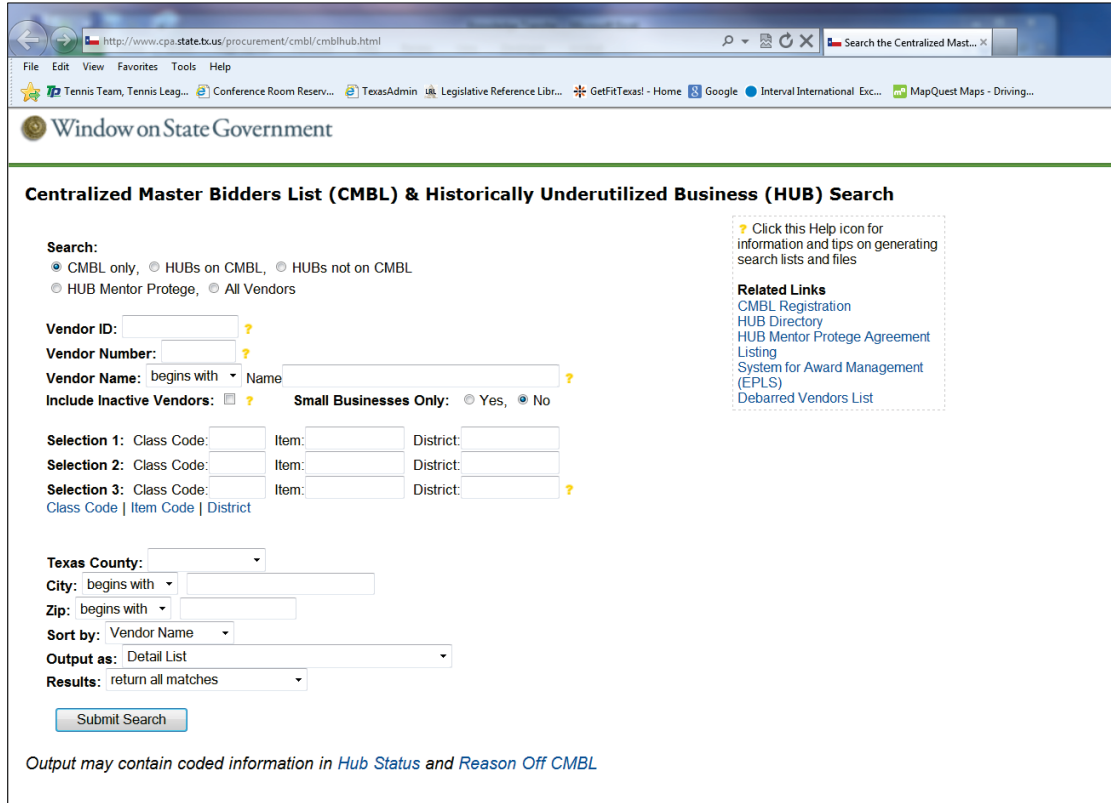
http://www.cpa.state.tx.us/procurement/cmbl/cmblhub.html

Search the Centralized Mast...

File Edit View Favorites Tools Help

Tennis Team, Tennis Leag... Conference Room Reserv... TexasAdmin Legislative Reference Libr... GetFitTexas! - Home Google Interval International Exc... MapQuest Maps - Driving...

Window on State Government

Centralized Master Bidders List (CMBL) & Historically Underutilized Business (HUB) Search

Search:
CMBL only, HUBs on CMBL, HUBs not on CMBL
HUB Mentor Protege, All Vendors

Vendor ID: ?
Vendor Number: ?
Vendor Name: begins with Name ?
Include Inactive Vendors: ? Small Businesses Only: Yes, No

Selection 1: Class Code: Item: District:
Selection 2: Class Code: Item: District:
Selection 3: Class Code: Item: District: ?
Class Code | Item Code | District

Texas County:
City: begins with
Zip: begins with
Sort by: Vendor Name
Output as: Detail List
Results: return all matches

Submit Search

Output may contain coded information in Hub Status and Reason Off CMBL

? Click this Help icon for information and tips on generating search lists and files

Related Links
CMBL Registration
HUB Directory
HUB Mentor Protege Agreement Listing
System for Award Management (EPLS)
Debarred Vendors List